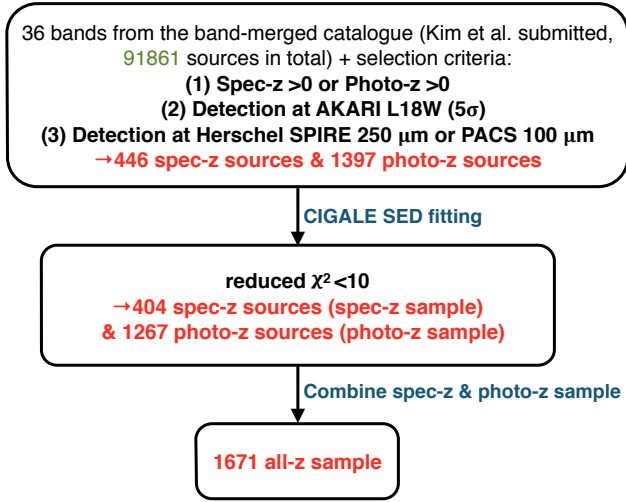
36 bands from the band-merged catalogue (Kim et al. submitted, 91861 sources in total) + selection criteria:
(1) Spec-z >0 or Photo-z >0
(2) Detection at AKARI L18W (5σ)
(3) Detection at Herschel SPIRE 250 μm or PACS 100 μm
→446 spec-z sources & 1397 photo-z sources

CIGALE SED fitting

reduced $\chi^2$ <10
→404 spec-z sources (spec-z sample)
& 1267 photo-z sources (photo-z sample)

Combine spec-z & photo-z sample

1671 all-z sample